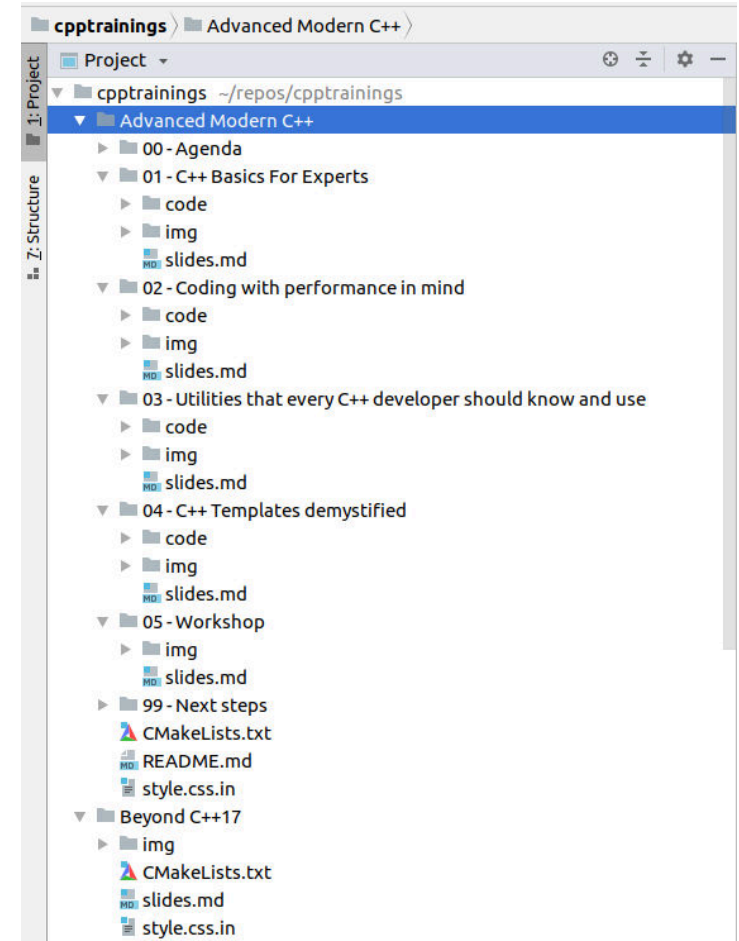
cpptrainings 〉 Advanced Modern C++ 〉

1: Project

Z: Structure

Project ▾

cpptrainings ~/repos/cpptrainings
Advanced Modern C++
00 - Agenda
01 - C++ Basics For Experts
code
img
slides.md
02 - Coding with performance in mind
code
img
slides.md
03 - Utilities that every C++ developer should know and use
code
img
slides.md
04 - C++ Templates demystified
code
img
slides.md
05 - Workshop
img
slides.md
99 - Next steps
CMakeLists.txt
README.md
style.css.in
Beyond C++17
img
CMakeLists.txt
slides.md
style.css.in